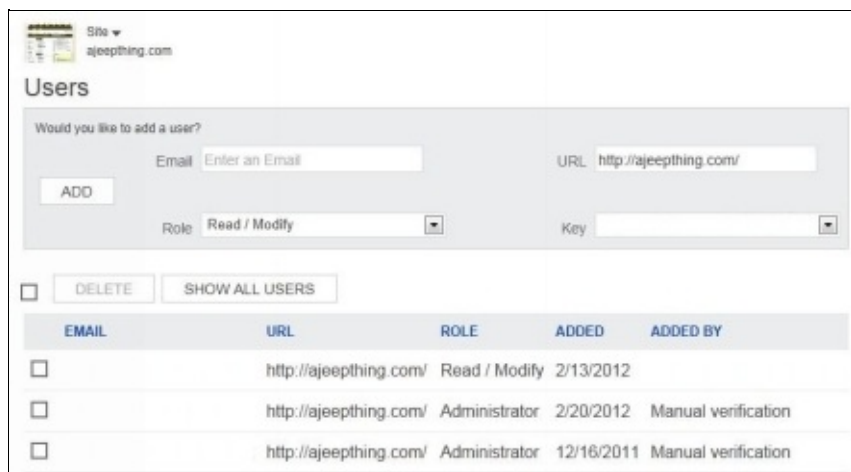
Site
ajeepthing.com

Users

Would you like to add a user?

Email Enter an Email

URL http://ajeepthing.com/

ADD

Role Read / Modify

Key

DELETE SHOW ALL USERS

| EMAIL | URL | ROLE | ADDED | ADDED BY |
|---|---|---|---|---|
| | http://ajeepthing.com/ | Read / Modify | 2/13/2012 | |
| | http://ajeepthing.com/ | Administrator | 2/20/2012 | Manual verification |
| | http://ajeepthing.com/ | Administrator | 12/16/2011 | Manual verification |